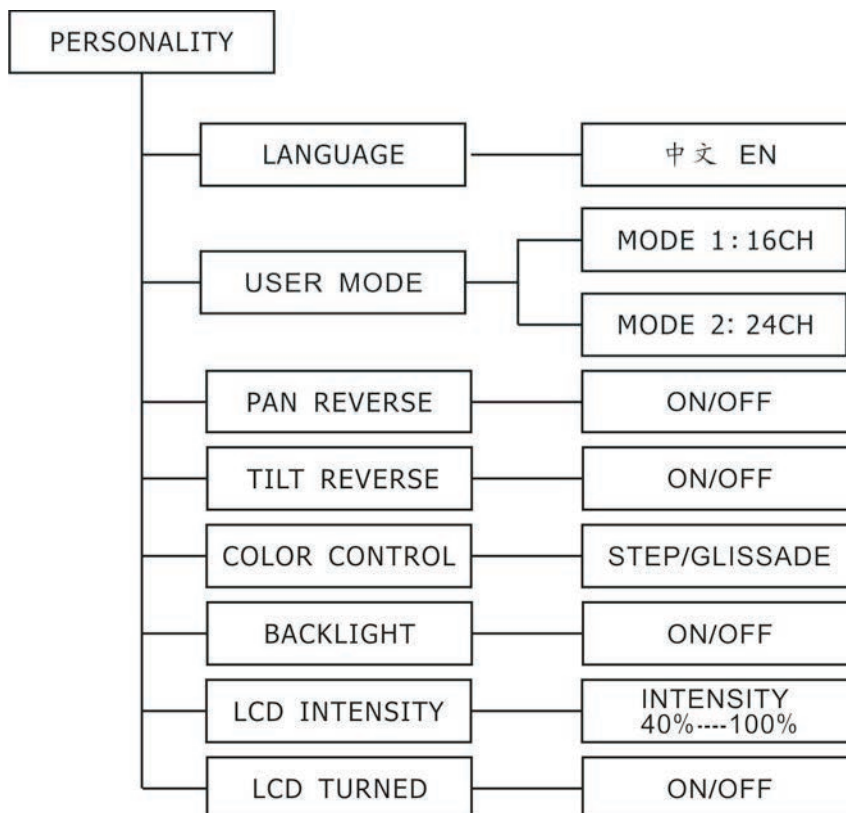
PERSONALITY

LANGUAGE
中文 EN

USER MODE
MODE 1: 16CH
MODE 2: 24CH

PAN REVERSE
ON/OFF

TILT REVERSE
ON/OFF

COLOR CONTROL
STEP/GLISSADE

BACKLIGHT
ON/OFF

LCD INTENSITY
INTENSITY 40%----100%

LCD TURNED
ON/OFF